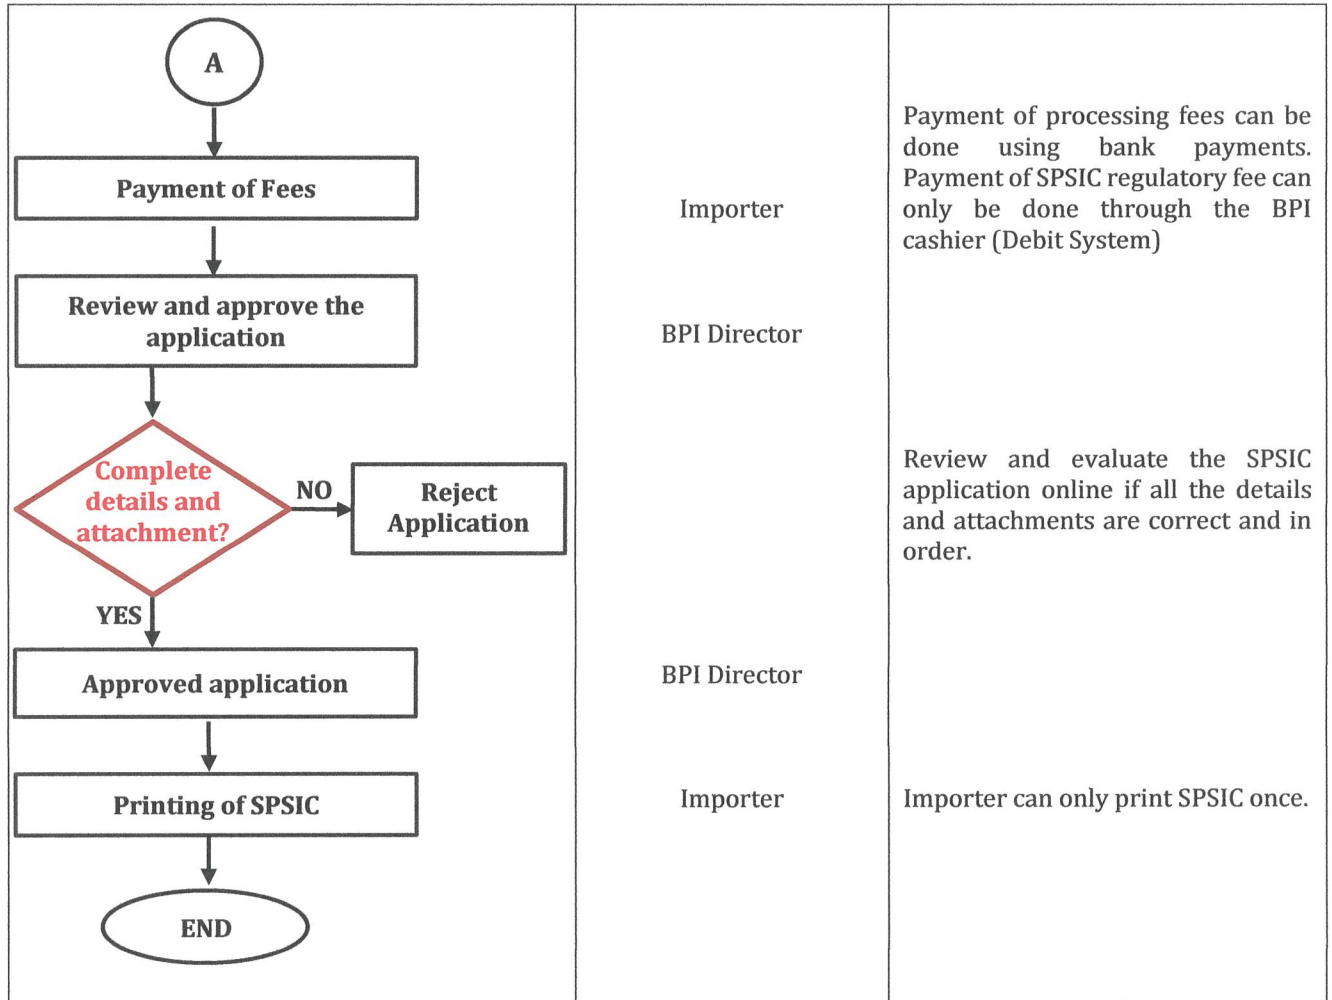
A

Payment of Fees

Review and approve the application

Complete details and attachment?

NO

Reject Application

YES

Approved application

Printing of SPSIC

END

Importer

BPI Director

BPI Director

Importer

Payment of processing fees can be done using bank payments. Payment of SPSIC regulatory fee can only be done through the BPI cashier (Debit System)

Review and evaluate the SPSIC application online if all the details and attachments are correct and in order.

Importer can only print SPSIC once.